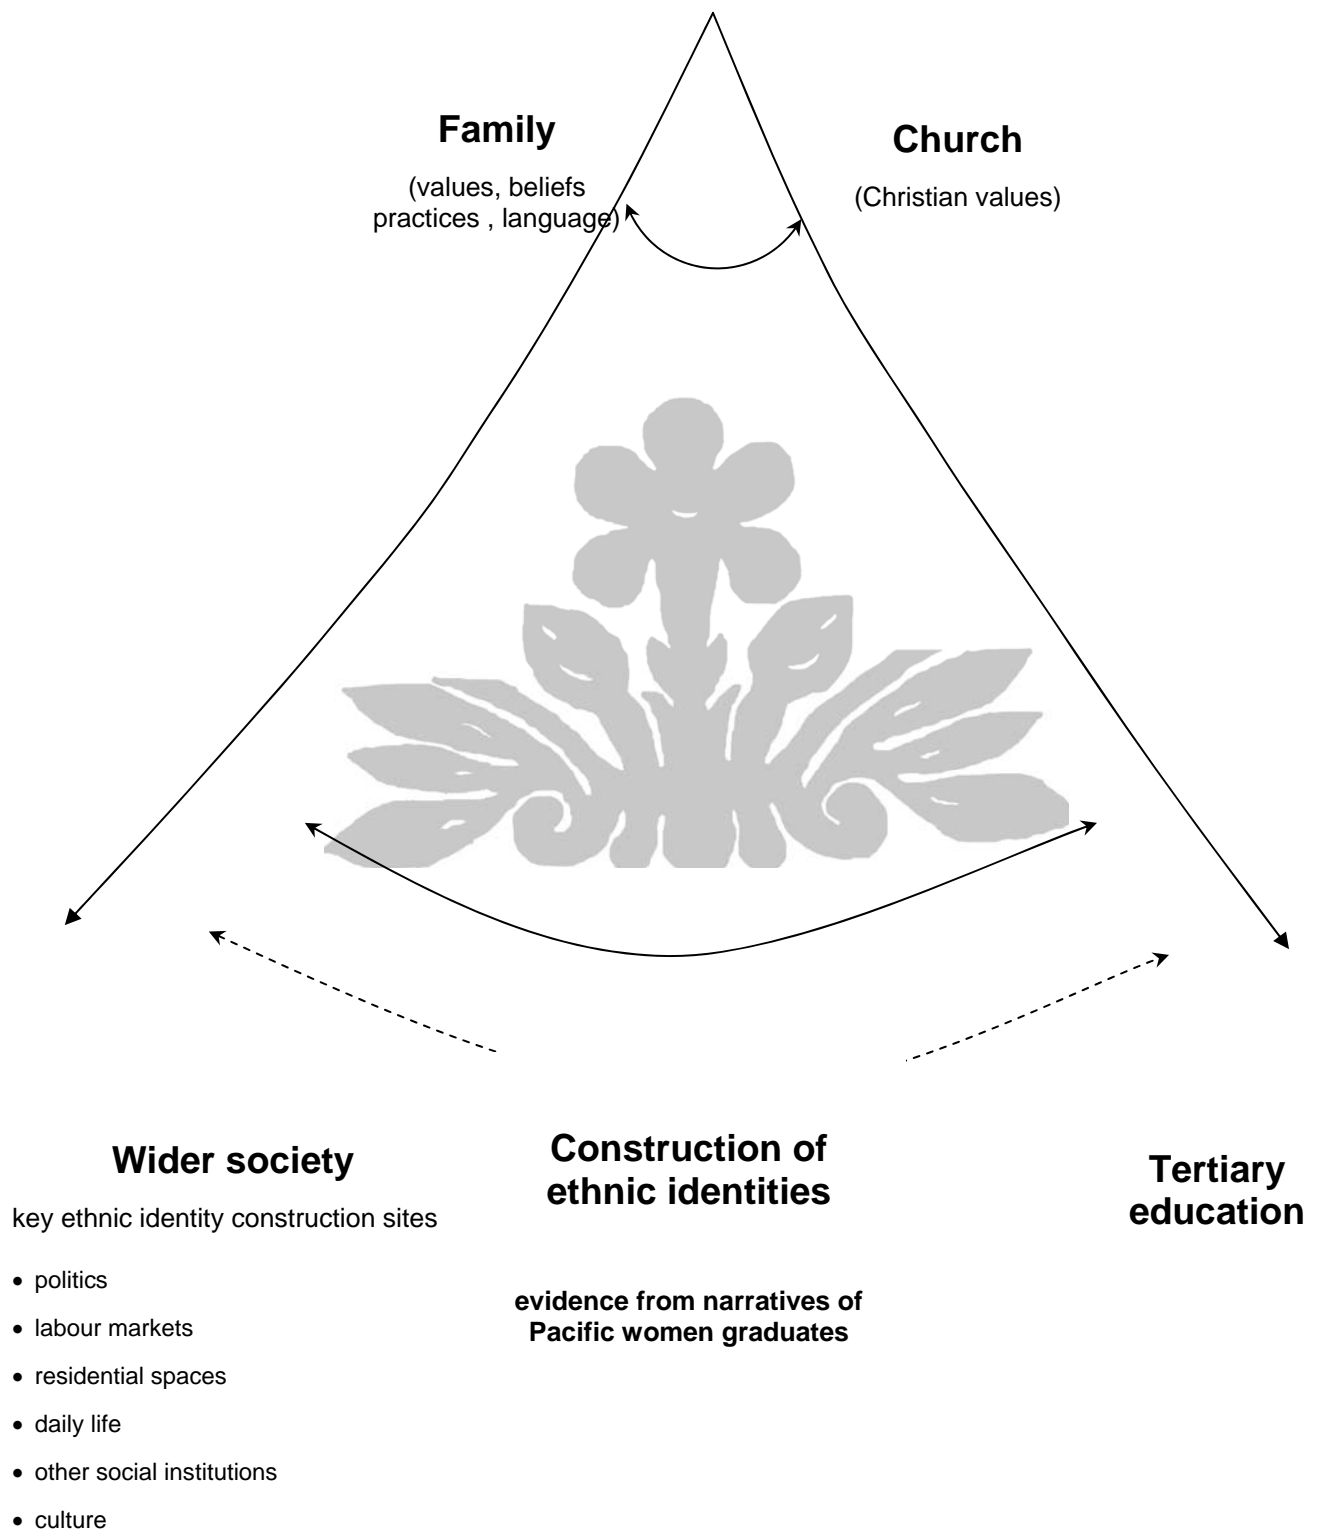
**Family**

(values, beliefs practices , language)

**Church**

(Christian values)

**Wider society**

key ethnic identity construction sites

- politics
- labour markets
- residential spaces
- daily life
- other social institutions
- culture

**Construction of ethnic identities**

**evidence from narratives of Pacific women graduates**

**Tertiary education**